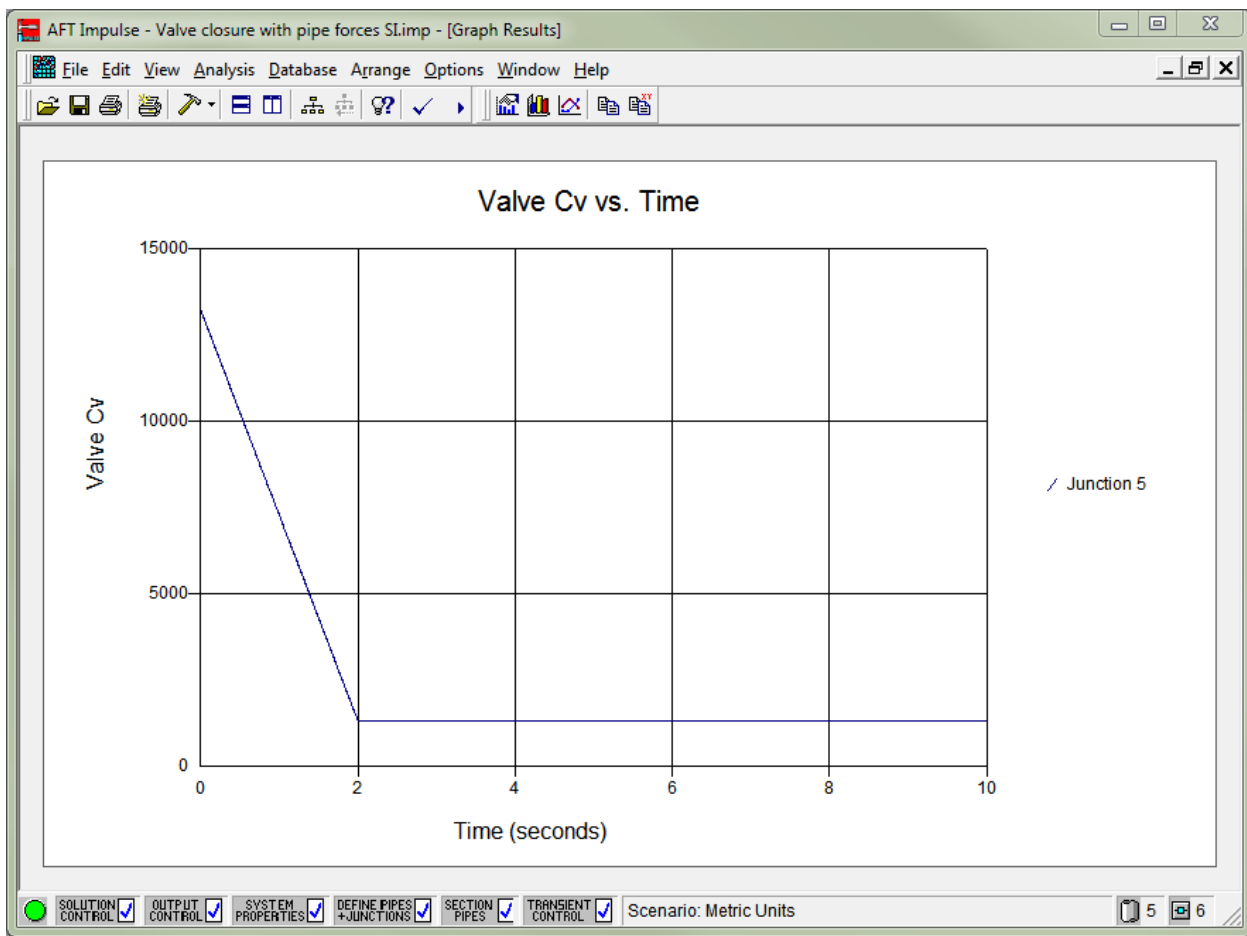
AFT Impulse - Valve closure with pipe forces SI.imp - [Graph Results]

File Edit View Analysis Database Arrange Options Window Help

Valve Cv vs. Time

15000
10000
5000
0

Valve Cv

0 2 4 6 8 10

Time (seconds)

Junction 5

SOLUTION CONTROL
OUTPUT CONTROL
SYSTEM PROPERTIES
DEFINE PIPES +JUNCTIONS
SECTION PIPES
TRANSIENT CONTROL
Scenario: Metric Units
5
6